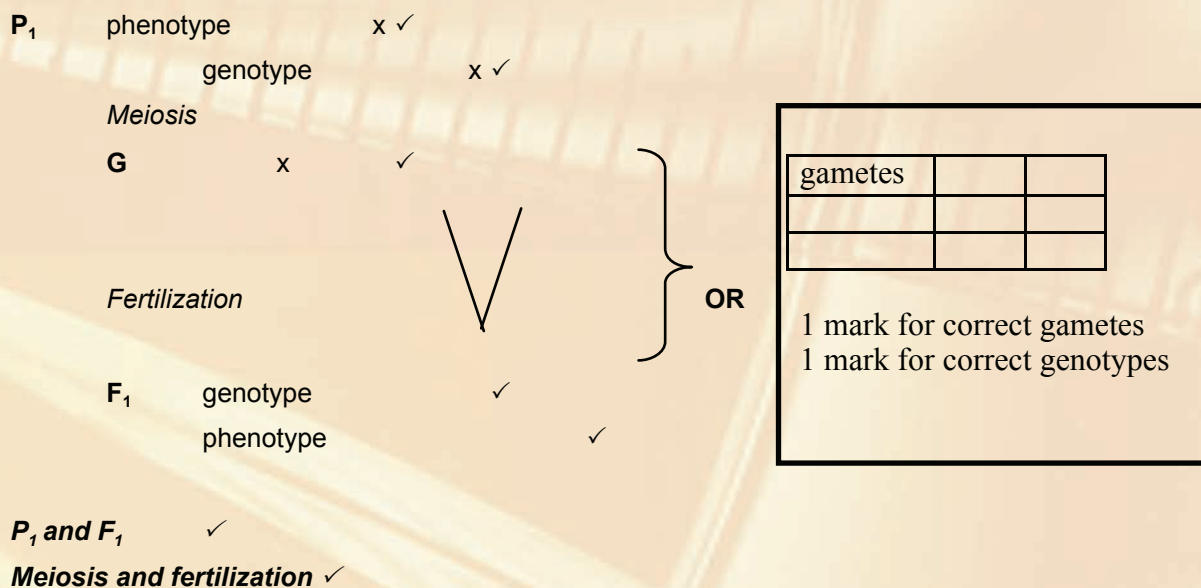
$P_1$ phenotype x ✓

genotype x ✓

*Meiosis*

**G** x ✓

*Fertilization*

**OR**

| gametes | | |
|---|---|---|
| | | |
| | | |

1 mark for correct gametes
1 mark for correct genotypes

$F_1$ genotype ✓

phenotype ✓

***$P_1$ and $F_1$*** ✓

***Meiosis and fertilization*** ✓